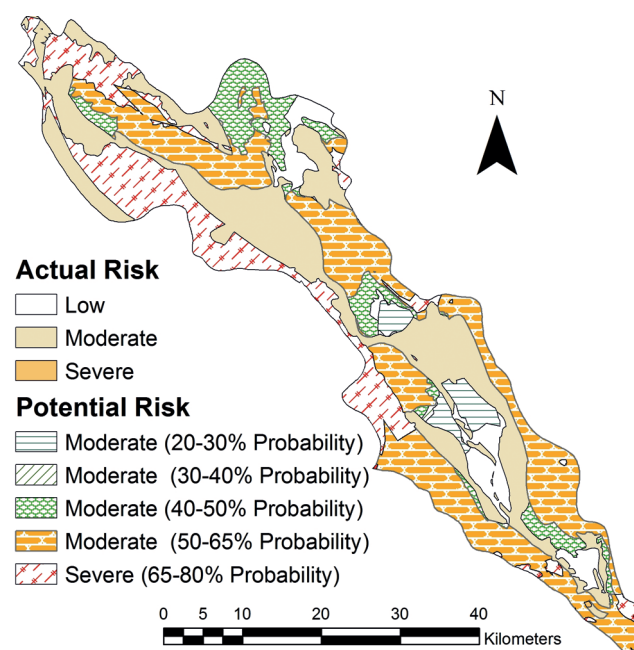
N

Actual Risk
Low
Moderate
Severe

Potential Risk
Moderate (20-30% Probability)
Moderate (30-40% Probability)
Moderate (40-50% Probability)
Moderate (50-65% Probability)
Severe (65-80% Probability)

0 5 10 20 30 40
Kilometers